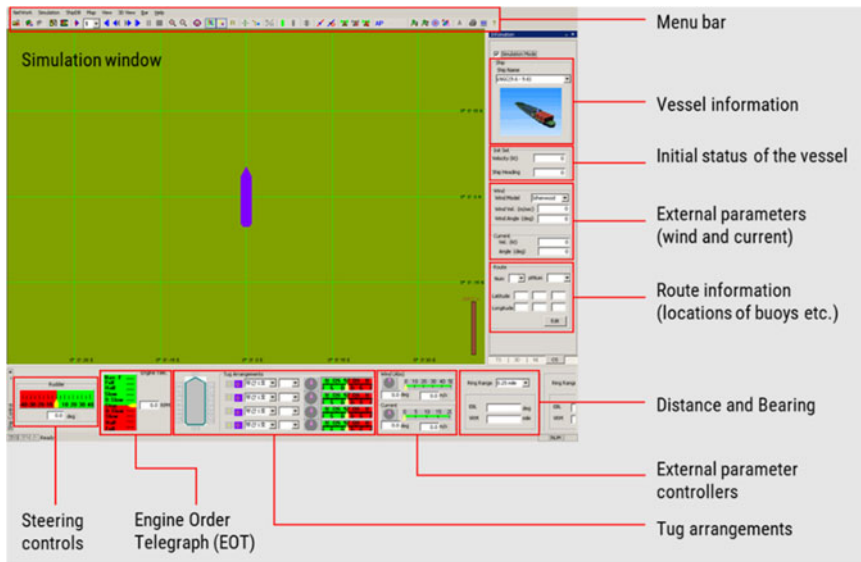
Menu bar

Simulation window

Vessel information

Initial status of the vessel

External parameters (wind and current)

Route information (locations of buoys etc.)

Distance and Bearing

External parameter controllers

Tug arrangements

Steering controls

Engine Order Telegraph (EOT)

Information

Simulation Mode

Ship

Ship Name

Set Set

Velocity (kt)

Ship Heading

Wind

Wind Model

Wind Vel.

Wind Angle (deg)

Current

Vel. (kt)

Angle (deg)

Route

Latitude

Longitude

Edit

Rudder

deg

Engine Tele.

Tug Arrangements

Wind (Abs)

Current

deg

Rng Range

Rng Range

EBL

deg

VRM

mile